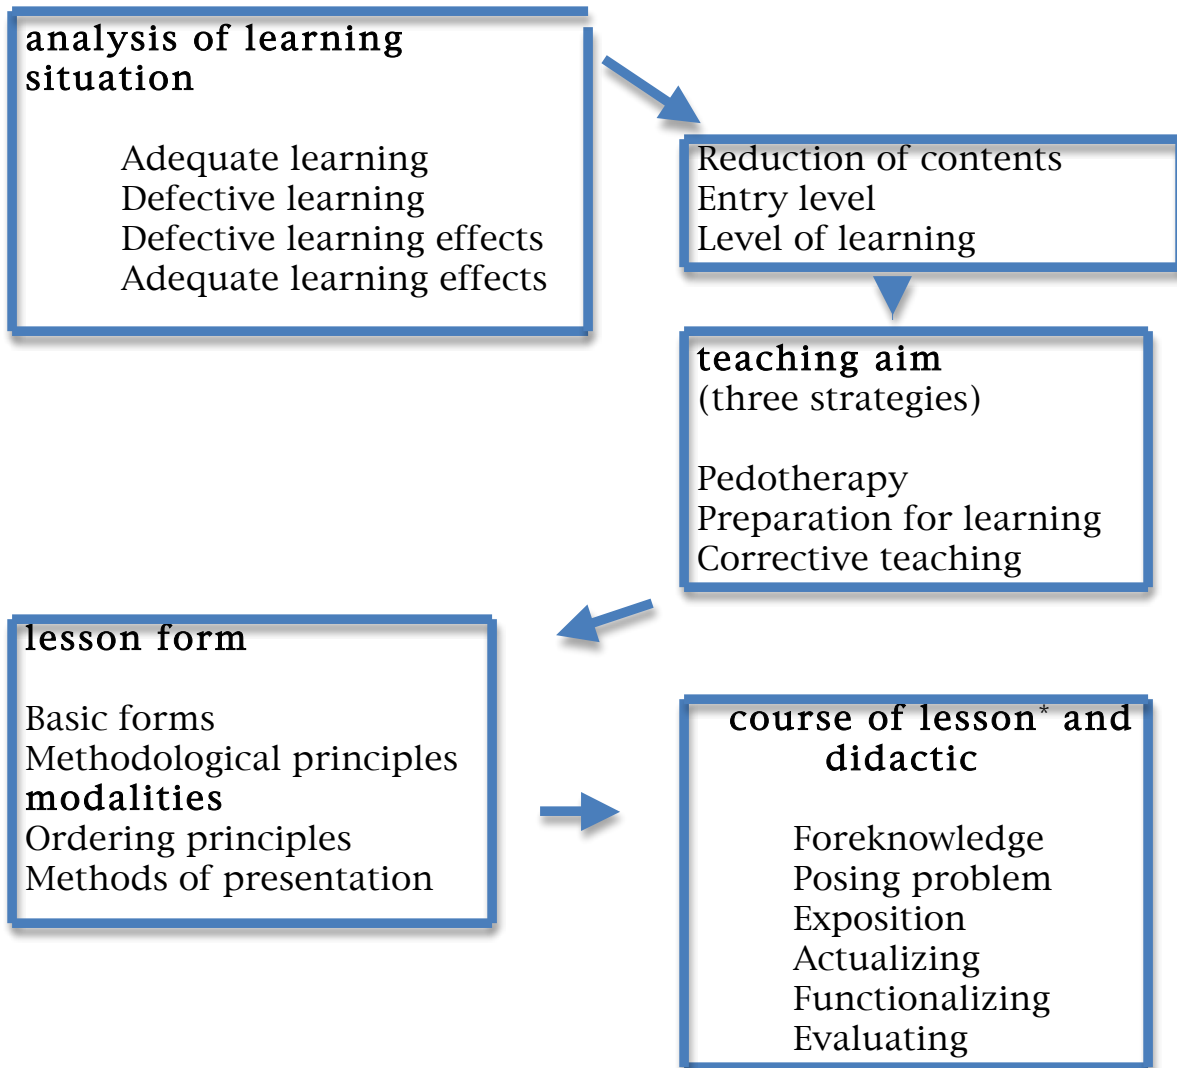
analysis of learning situation

Adequate learning
Defective learning
Defective learning effects
Adequate learning effects

Reduction of contents
Entry level
Level of learning

teaching aim
(three strategies)

Pedotherapy
Preparation for learning
Corrective teaching

lesson form

Basic forms
Methodological principles
modalities
Ordering principles
Methods of presentation

course of lesson* and didactic

Foreknowledge
Posing problem
Exposition
Actualizing
Functionalizing
Evaluating